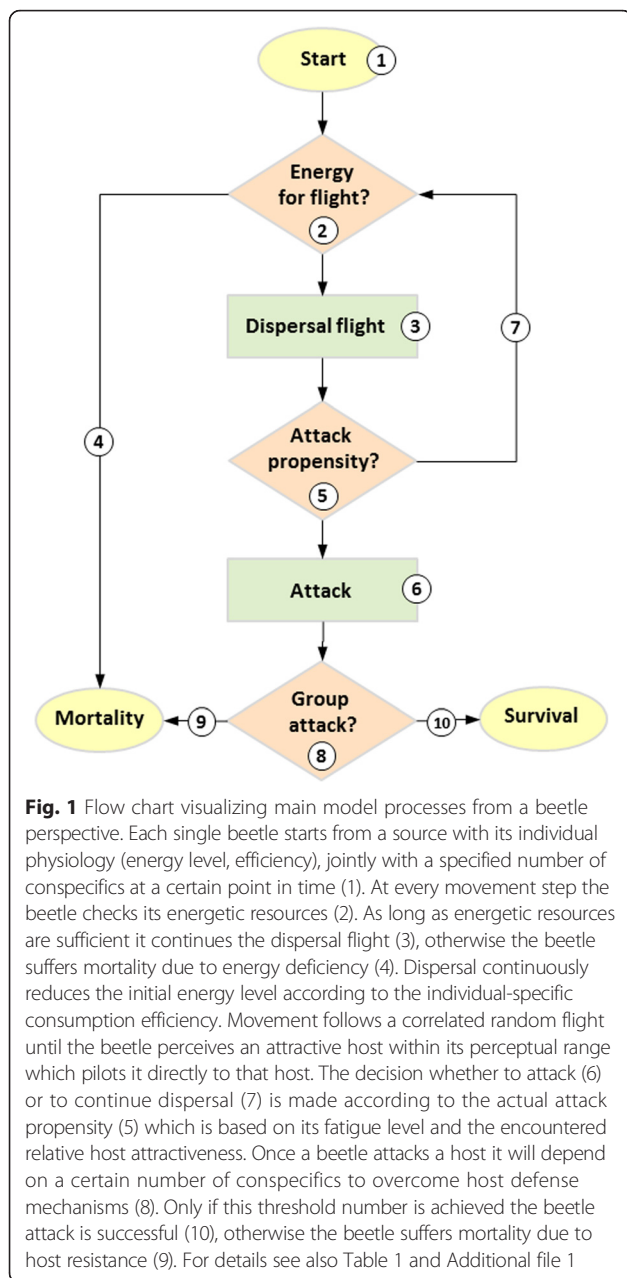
Start 1

Energy for flight? 2

Dispersal flight 3

7

4

Attack propensity? 5

Attack 6

Mortality 9

Group attack? 8

10 Survival

**Fig. 1** Flow chart visualizing main model processes from a beetle perspective. Each single beetle starts from a source with its individual physiology (energy level, efficiency), jointly with a specified number of conspecifics at a certain point in time (1). At every movement step the beetle checks its energetic resources (2). As long as energetic resources are sufficient it continues the dispersal flight (3), otherwise the beetle suffers mortality due to energy deficiency (4). Dispersal continuously reduces the initial energy level according to the individual-specific consumption efficiency. Movement follows a correlated random flight until the beetle perceives an attractive host within its perceptual range which pilots it directly to that host. The decision whether to attack (6) or to continue dispersal (7) is made according to the actual attack propensity (5) which is based on its fatigue level and the encountered relative host attractiveness. Once a beetle attacks a host it will depend on a certain number of conspecifics to overcome host defense mechanisms (8). Only if this threshold number is achieved the beetle attack is successful (10), otherwise the beetle suffers mortality due to host resistance (9). For details see also Table 1 and Additional file 1